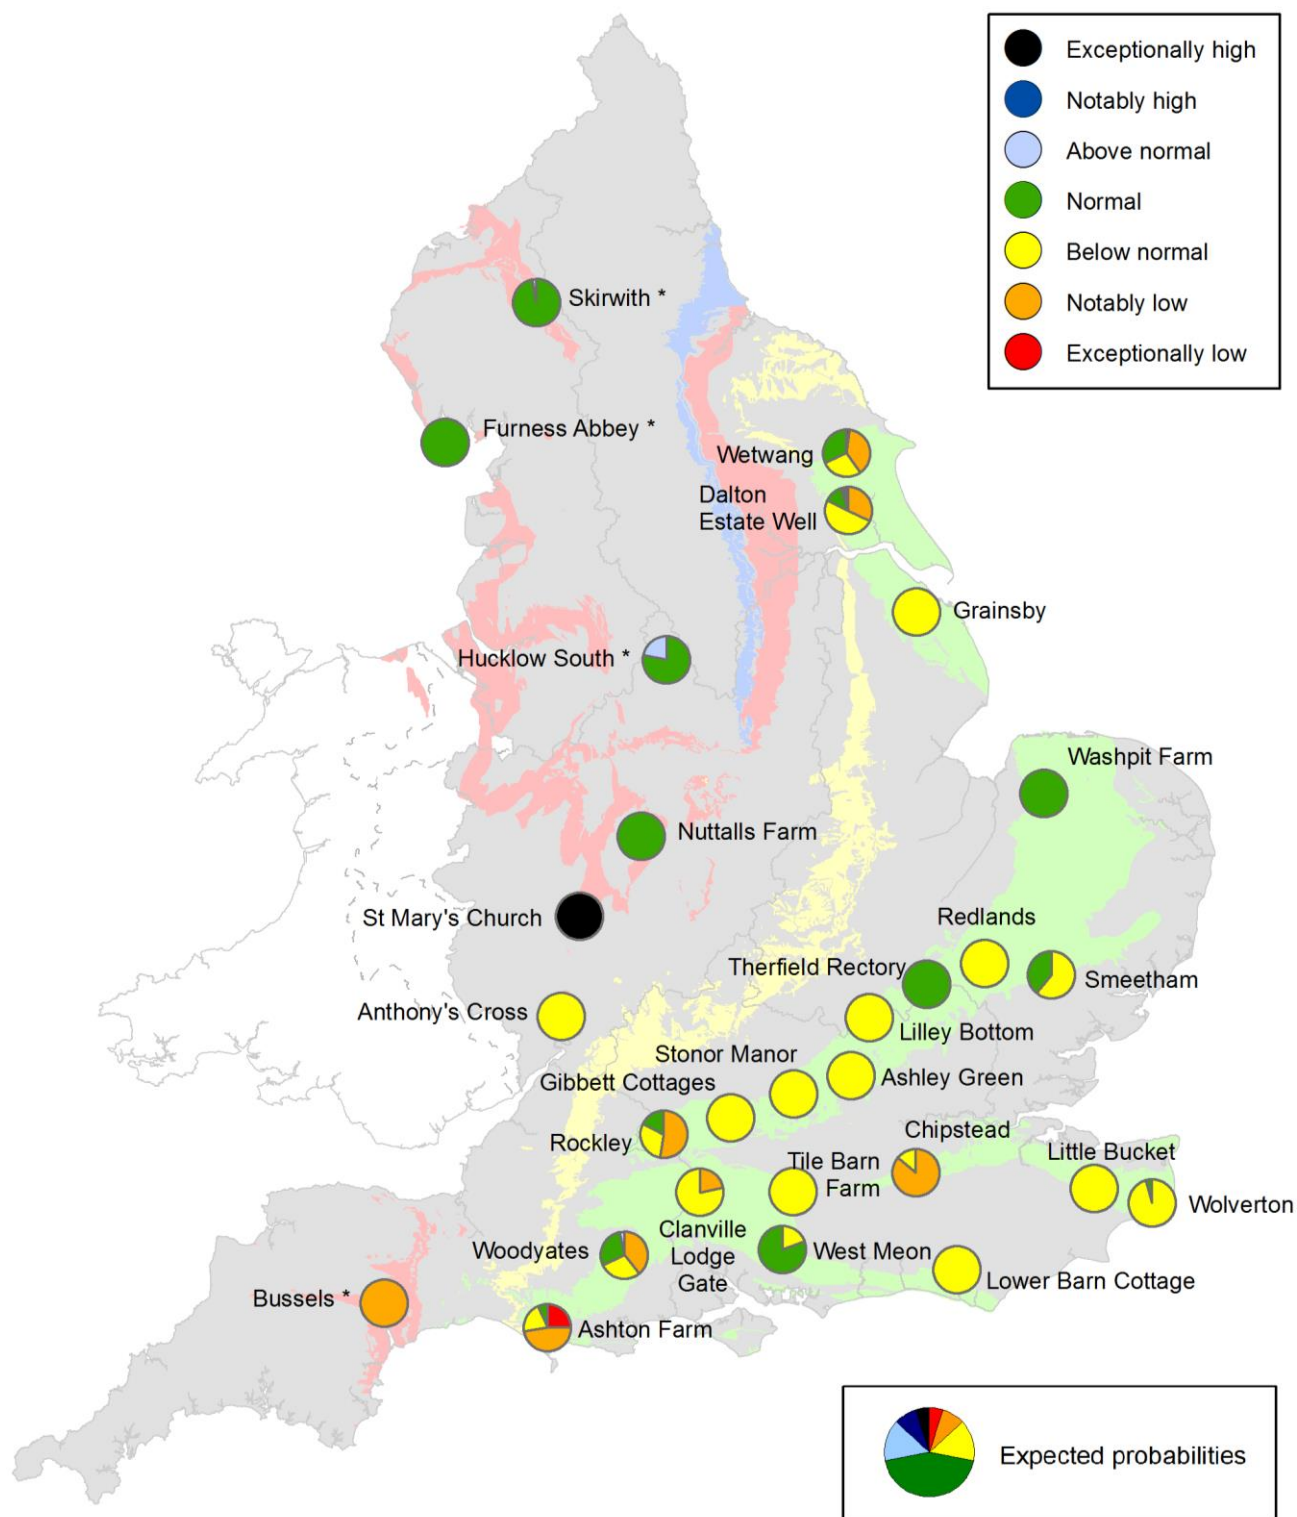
Exceptionally high
Notably high
Above normal
Normal
Below normal
Notably low
Exceptionally low

Skirwith *
Furness Abbey *
Wetwang
Dalton Estate Well
Grainsby
Hucklow South *
Washpit Farm
Nuttalls Farm
St Mary's Church
Redlands
Therfield Rectory
Smeetham
Anthony's Cross
Lilley Bottom
Stonor Manor
Gibbett Cottages
Ashley Green
Chipstead
Rockley
Tile Barn Farm
Little Bucket
Wolverton
Clanville Lodge Gate
Woodyates
West Meon
Lower Barn Cottage
Bussels *
Ashton Farm

Expected probabilities